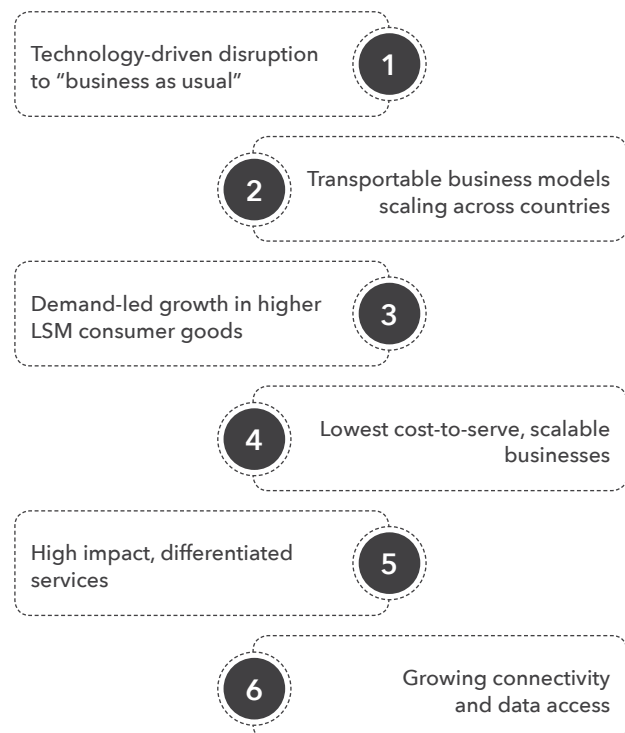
Technology-driven disruption to “business as usual”

1

2

Transportable business models scaling across countries

Demand-led growth in higher LSM consumer goods

3

4

Lowest cost-to-serve, scalable businesses

High impact, differentiated services

5

6

Growing connectivity and data access